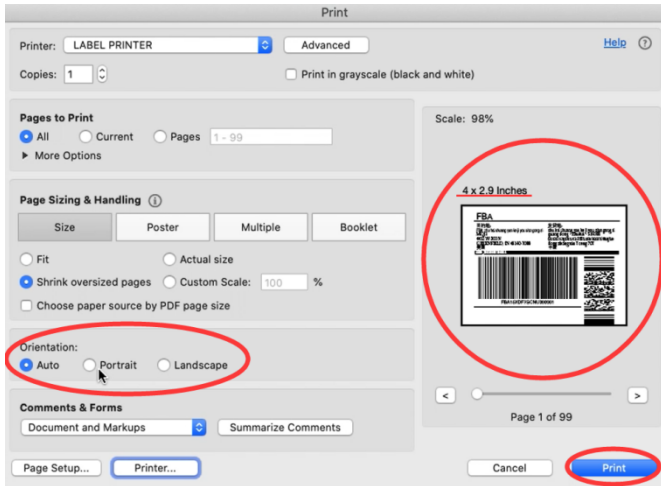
Print

Printer: LABEL PRINTER
Advanced
Help
?
Copies: 1
Print in grayscale (black and white)

Pages to Print
All
Current
Pages
1 - 99
More Options

Page Sizing & Handling
Size
Poster
Multiple
Booklet
Fit
Actual size
Shrink oversized pages
Custom Scale:
100
%
Choose paper source by PDF page size

Orientation:
Auto
Portrait
Landscape

Comments & Forms
Document and Markups
Summarize Comments

Scale: 98%

4 x 2.9 Inches
FBA
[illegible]

<
>
Page 1 of 99

Page Setup...
Printer...
Cancel
Print